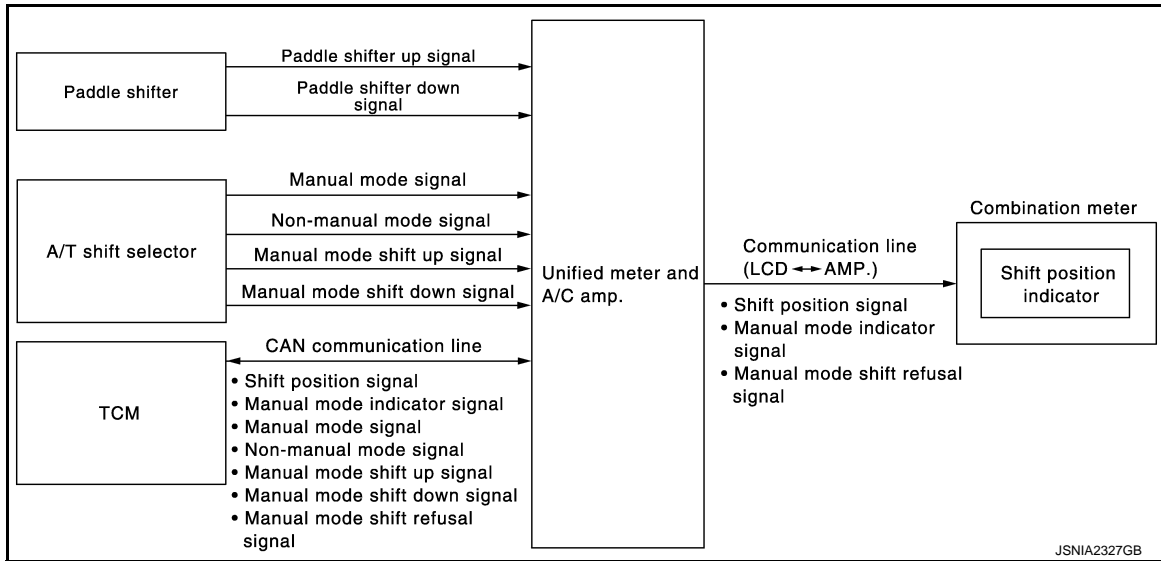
Paddle shifter

Paddle shifter up signal

Paddle shifter down signal

A/T shift selector

Manual mode signal

Non-manual mode signal

Manual mode shift up signal

Manual mode shift down signal

TCM

CAN communication line

• Shift position signal
• Manual mode indicator signal
• Manual mode signal
• Non-manual mode signal
• Manual mode shift up signal
• Manual mode shift down signal
• Manual mode shift refusal signal

Unified meter and A/C amp.

Communication line (LCD ↔ AMP.)

• Shift position signal
• Manual mode indicator signal
• Manual mode shift refusal signal

Combination meter

Shift position indicator

JSNIA2327GB